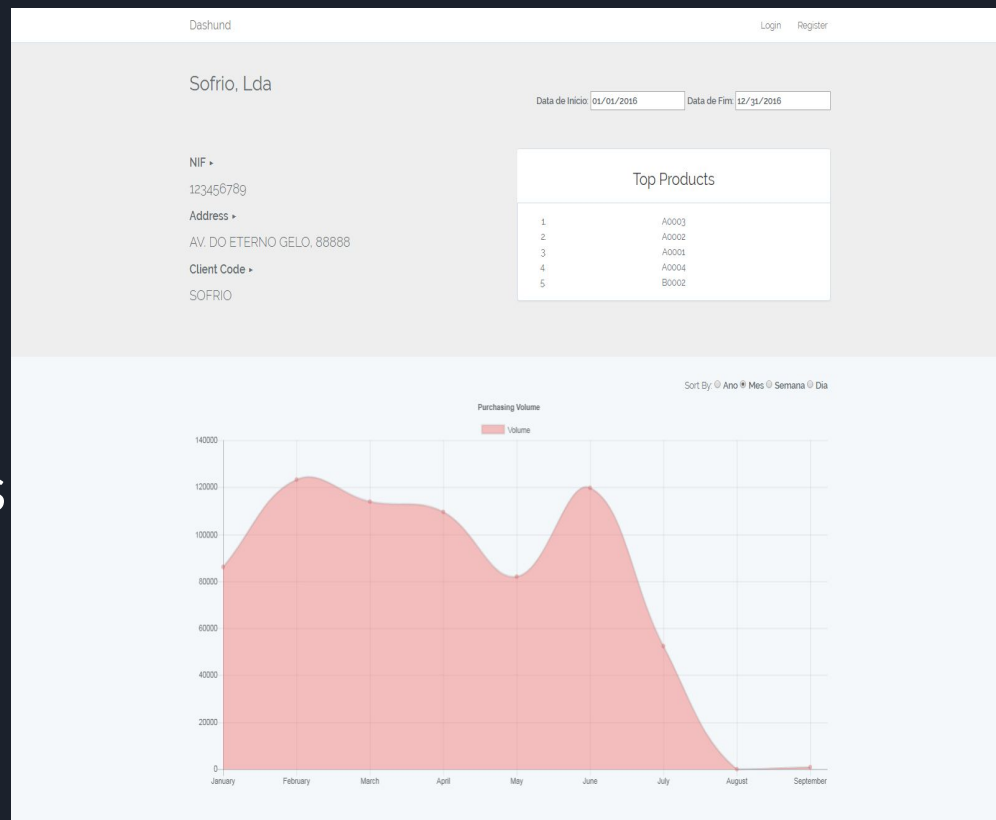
Dashund

Login Register

Sofrio, Lda

Data de Inicio: 01/01/2016 Data de Fim: 12/31/2016

NIF ▸

123456789

Address ▸

AV. DO ETERNO GELO, 88888

Client Code ▸

SOFRIO

Top Products

| | |
|---|---|
| 1 | A0003 |
| 2 | A0002 |
| 3 | A0001 |
| 4 | A0004 |
| 5 | B0002 |

Sort By: Ano Mes Semana Dia

Purchasing Volume

Volume

140000
120000
100000
80000
60000
40000
20000
0

January February March April May June July August September